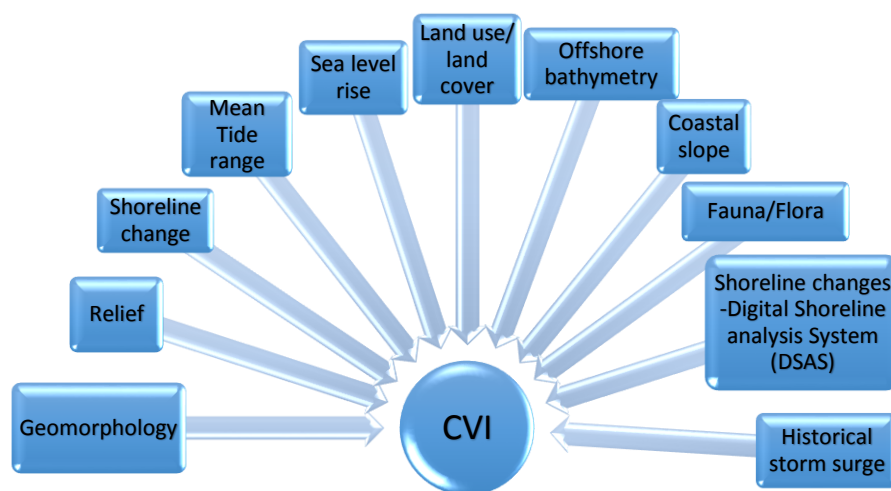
Geomorphology

Relief

Shoreline change

Mean Tide range

Sea level rise

Land use/ land cover

Offshore bathymetry

Coastal slope

Fauna/Flora

Shoreline changes -Digital Shoreline analysis System (DSAS)

Historical storm surge

CVI